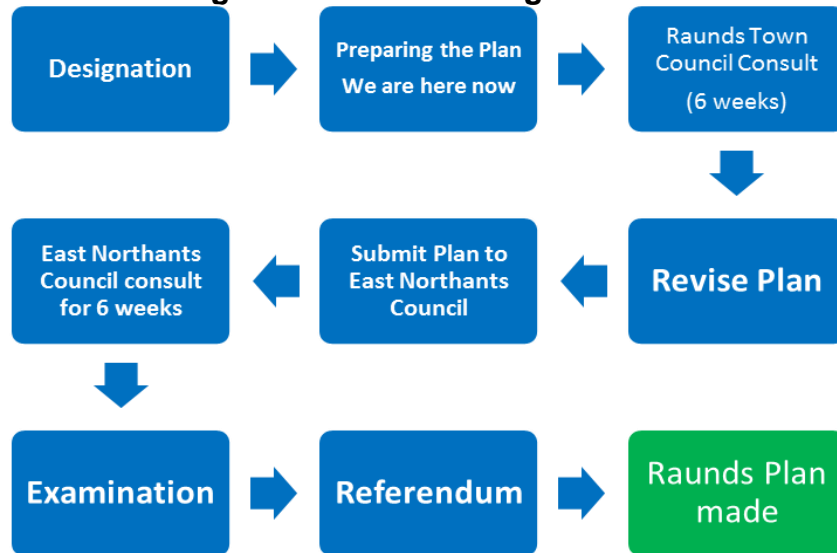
Designation

Preparing the Plan
We are here now

Raunds Town Council Consult
(6 weeks)

Revise Plan

Submit Plan to East Northants Council

East Northants Council consult for 6 weeks

Examination

Referendum

Raunds Plan made